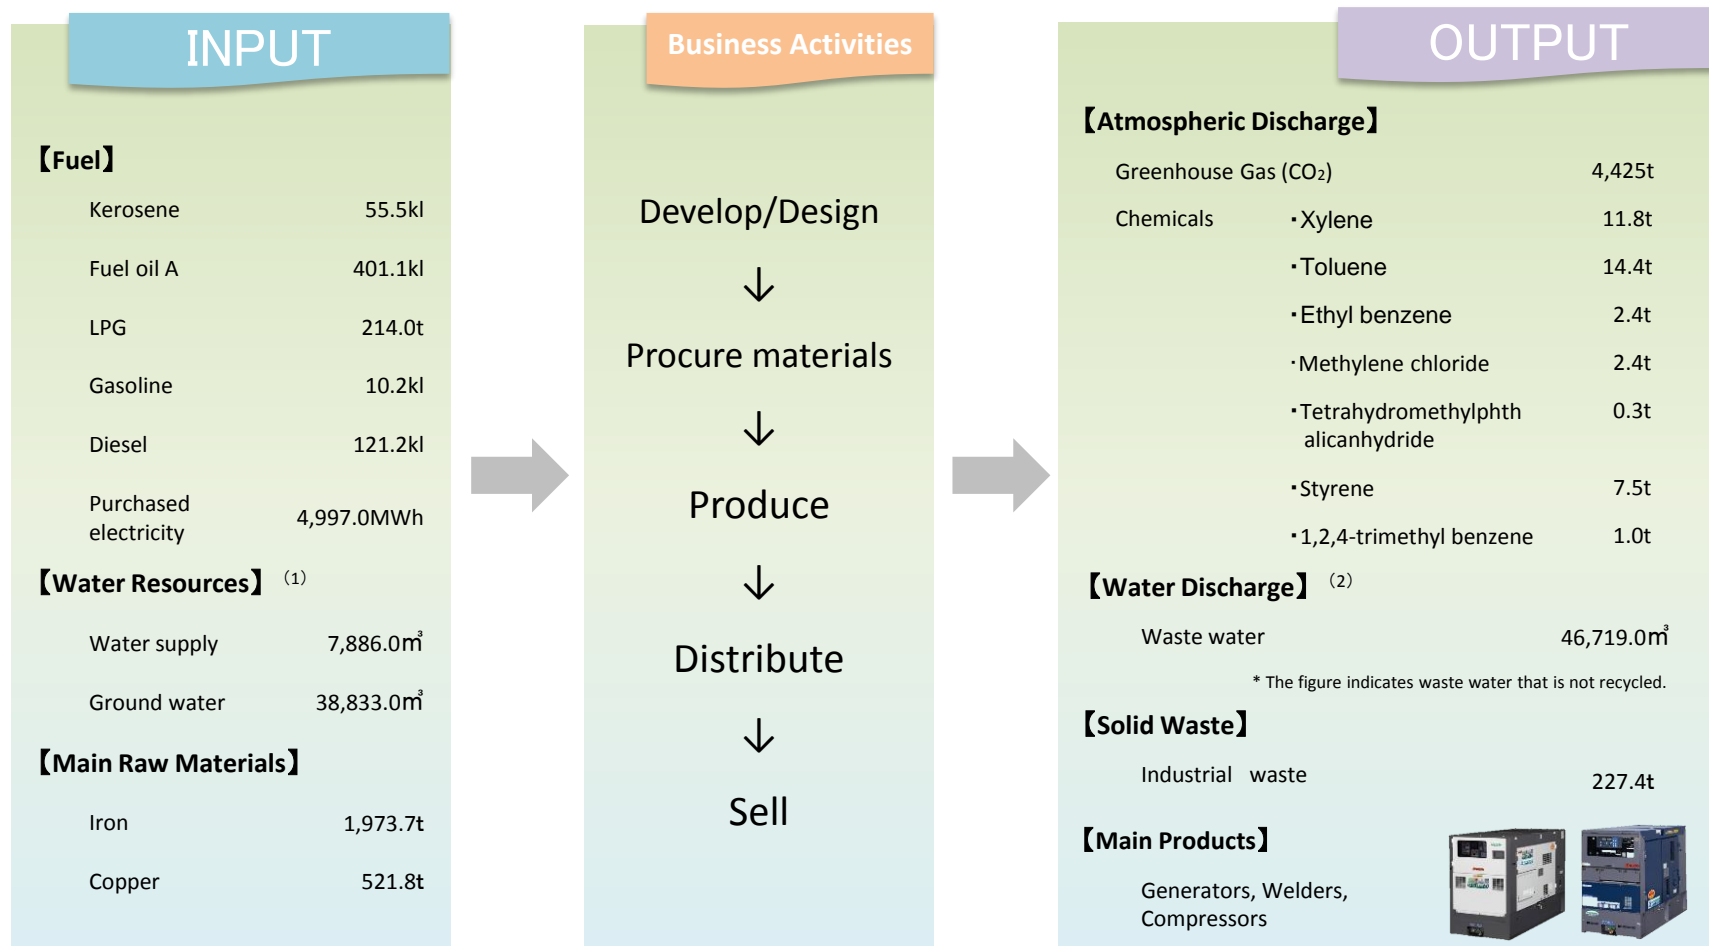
INPUT

【Fuel】

Kerosene 55.5kl

Fuel oil A 401.1kl

LPG 214.0t

Gasoline 10.2kl

Diesel 121.2kl

Purchased electricity 4,997.0MWh

【Water Resources】 (1)

Water supply 7,886.0㎥

Ground water 38,833.0㎥

【Main Raw Materials】

Iron 1,973.7t

Copper 521.8t

Business Activities

Develop/Design

↓

Procure materials

↓

Produce

↓

Distribute

↓

Sell

OUTPUT

【Atmospheric Discharge】

Greenhouse Gas ($CO_2$) 4,425t

Chemicals ･Xylene 11.8t

･Toluene 14.4t

･Ethyl benzene 2.4t

･Methylene chloride 2.4t

･Tetrahydromethylphth alicanhydride 0.3t

･Styrene 7.5t

･1,2,4-trimethyl benzene 1.0t

【Water Discharge】 (2)

Waste water 46,719.0㎥

* The figure indicates waste water that is not recycled.

【Solid Waste】

Industrial waste 227.4t

【Main Products】

Generators, Welders, Compressors